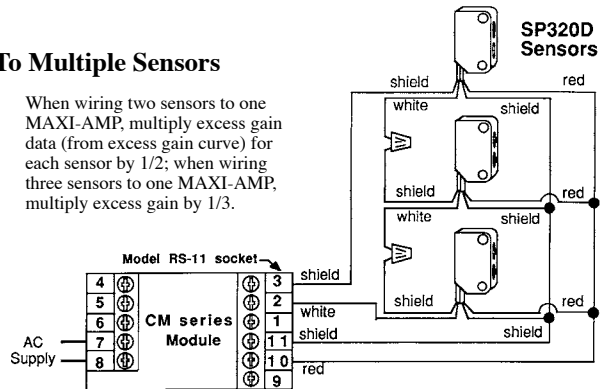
To Multiple Sensors

When wiring two sensors to one MAXI-AMP, multiply excess gain data (from excess gain curve) for each sensor by 1/2; when wiring three sensors to one MAXI-AMP, multiply excess gain by 1/3.

SP320D Sensors

shield
red
white
shield
shield
red
white
shield
shield
red
shield

Model RS-11 socket

4
5
6
7
8
CM series Module
3
2
1
11
10
9

AC Supply

shield
white
shield
red